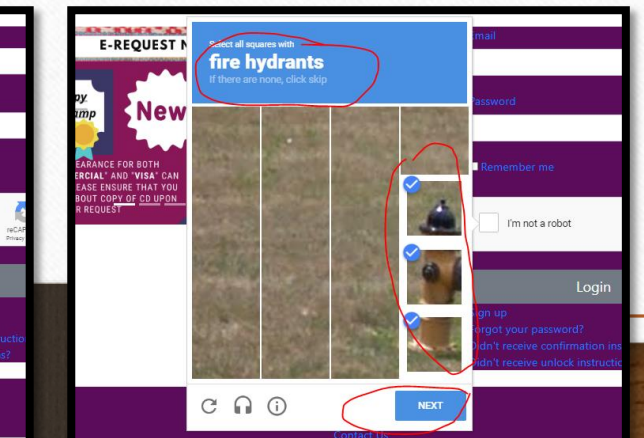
E-REQUEST N

py
amp

New

EARANCE FOR BOTH
ERCIAL" AND "VISA" CAN
EASE ENSURE THAT YOU
BOUT COPY OF CD UPON
R REQUEST

reCAP
Privacy

ructi
s?

Select all squares with
fire hydrants
If there are none, click skip

NEXT

mail

assword

Remember me

I'm not a robot

Login

ign up
orgot your password?
idn't receive confirmation ins
idn't receive unlock instructi

Contact Us